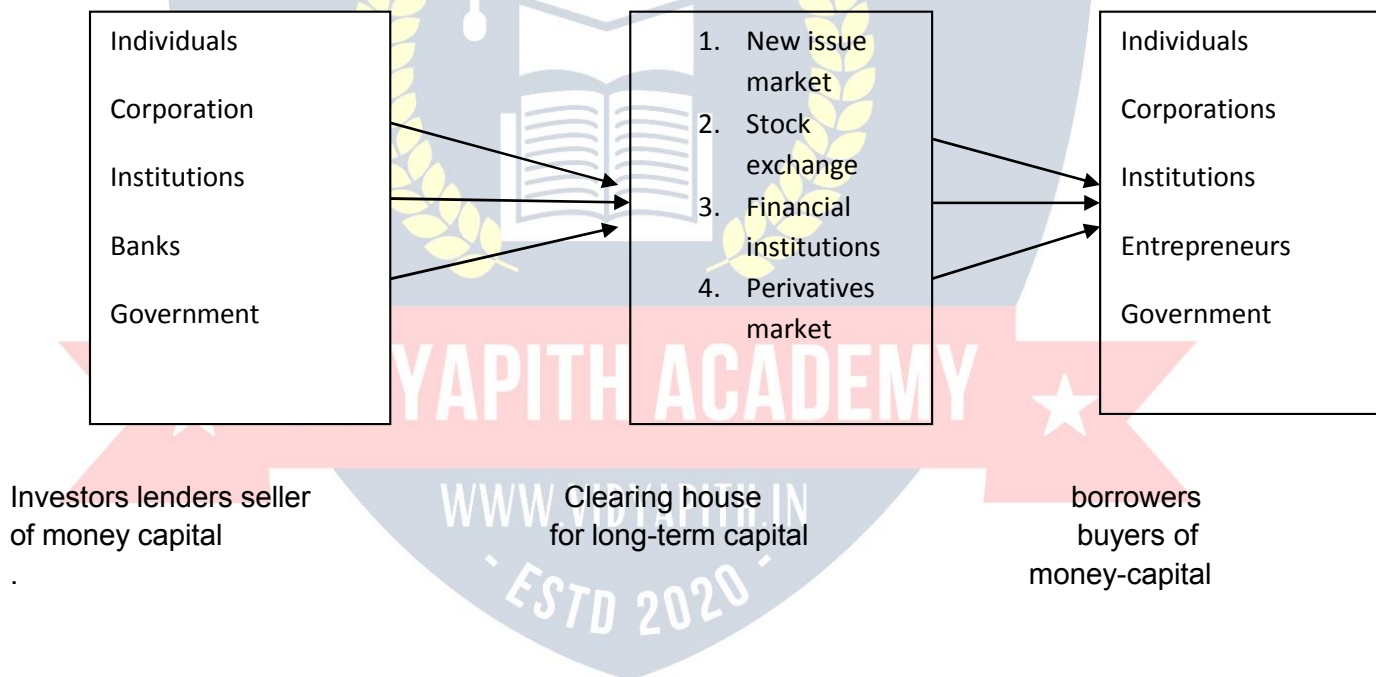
Individuals

Corporation

Institutions

Banks

Government

1. New issue market
2. Stock exchange
3. Financial institutions
4. Perivatives market

Individuals

Corporations

Institutions

Entrepreneurs

Government

YAPITH ACADEMY

WWW.VIDYAPITH.IN

- ESTD 2020 -

Investors lenders seller of money capital
.

Clearing house for long-term capital

borrowers buyers of money-capital